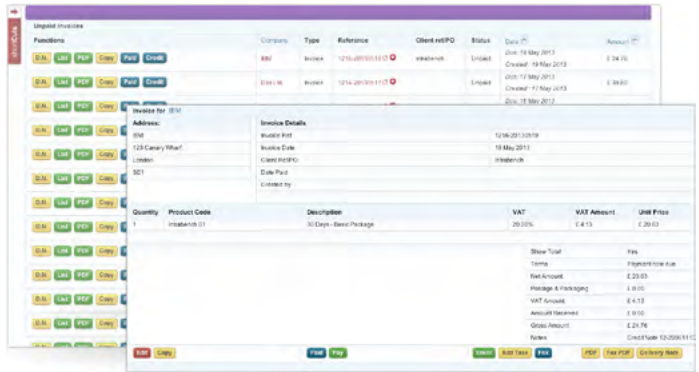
Unpaid Invoices

| Functions | Company | Type | Reference | Client ref/PO | Status | Date | Amount |
|---|---|---|---|---|---|---|---|
| D.N. List PDF Copy Paid Credit | IBM | Invoice | 1216-20130519 | Intrabench | Unpaid | Due: 19 May 2013 Created: 19 May 2013 | £ 24.76 |
| D.N. List PDF Copy Paid Credit | Elev Ltd | Invoice | 1214-20130517 | | Unpaid | Due: 17 May 2013 Created: 17 May 2013 | £ 39.60 |
| D.N. List PDF Copy Paid Credit | | | | | | Due: 16 May 2013 | |

Invoice for IBM

Address:
IBM
123 Canary Wharf
London
SE1

Invoice Details
Invoice Ref: 1216-20130519
Invoice Date: 19 May 2013
Client Ref/PO: Intrabench
Date Paid
Created by

| Quantity | Product Code | Description | VAT | VAT Amount | Unit Price |
|---|---|---|---|---|---|
| 1 | Intrabench 01 | 30 Days - Basic Package | 20.00% | £ 4.13 | £ 20.63 |

Show Total: Yes
Terms: Payment now due
Net Amount: £ 20.63
Postage & Packaging: £ 0.00
VAT Amount: £ 4.13
Amount Received: £ 0.00
Gross Amount: £ 24.76
Notes: Credit Note 12-2006/1112

Edit Copy Paid Pay Email Add Task Print PDF Fax PDF Delivery Note